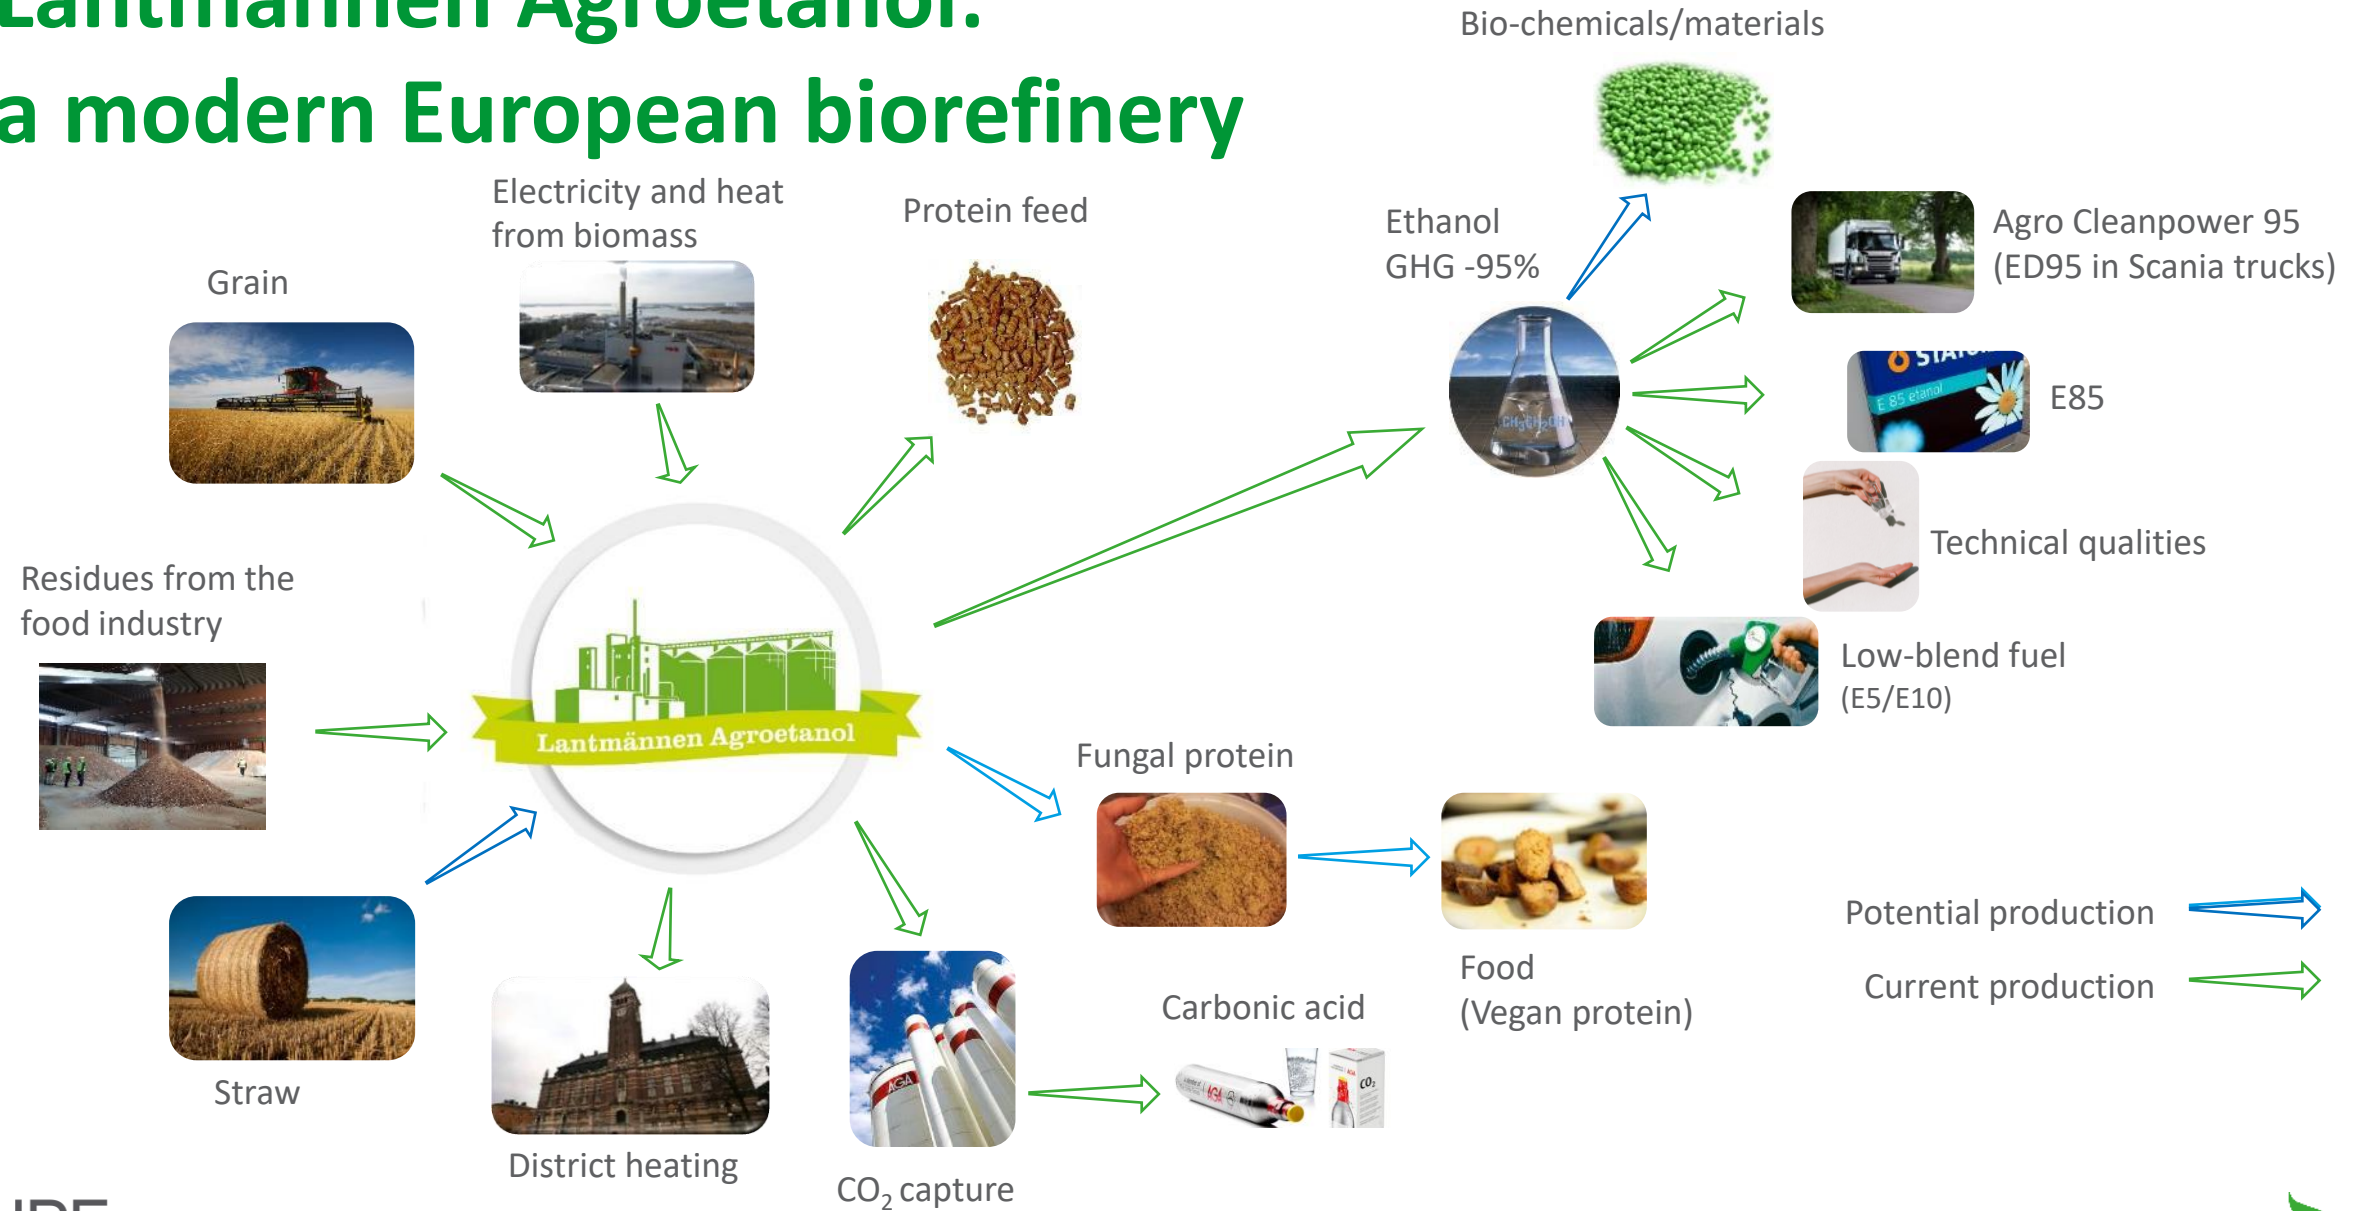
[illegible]

a modern European biorefinery

Bio-chemicals/materials

Electricity and heat from biomass

Protein feed

Ethanol GHG -95%

Agro Cleanpower 95 (ED95 in Scania trucks)

Grain

E85

Technical qualities

Residues from the food industry

Lantmännen Agroetanol

Low-blend fuel (E5/E10)

Fungal protein

Potential production

Current production

Food (Vegan protein)

Carbonic acid

Straw

District heating

$CO_2$ capture